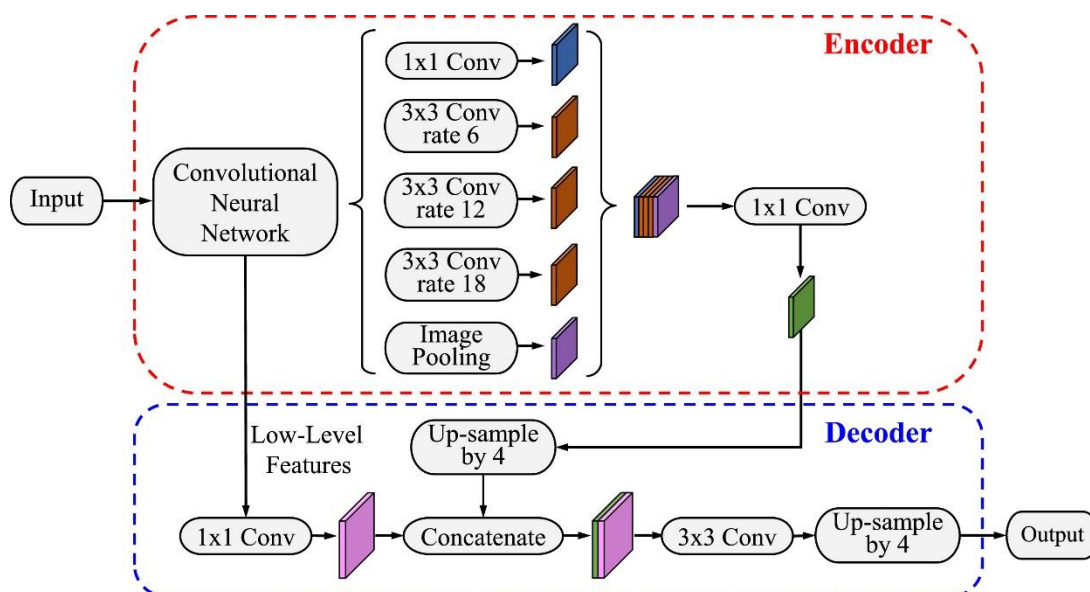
Encoder

1x1 Conv

3x3 Conv rate 6

3x3 Conv rate 12

3x3 Conv rate 18

Image Pooling

Input

Convolutional Neural Network

1x1 Conv

Decoder

Low-Level Features

Up-sample by 4

1x1 Conv

Concatenate

3x3 Conv

Up-sample by 4

Output